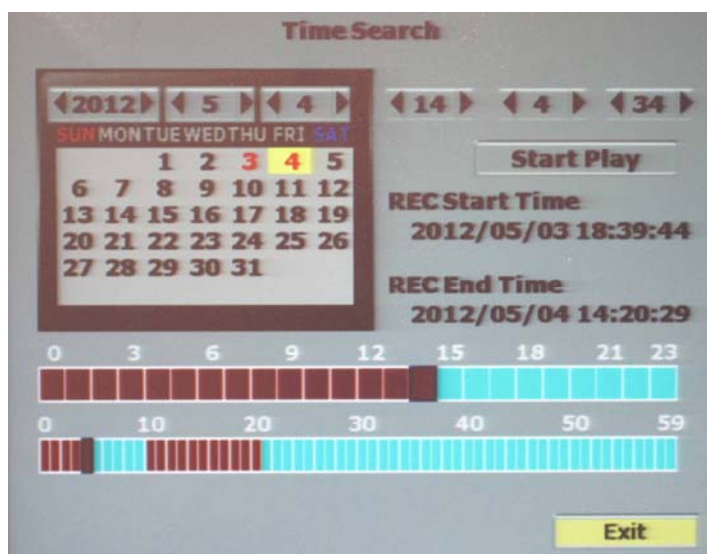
Time Search

2012 | 5 | 4 | 14 | 4 | 34

SUN MON TUE WED THU FRI SAT

| SUN | MON | TUE | WED | THU | FRI | SAT |
|---|---|---|---|---|---|---|
| | | 1 | 2 | 3 | 4 | 5 |
| 6 | 7 | 8 | 9 | 10 | 11 | 12 |
| 13 | 14 | 15 | 16 | 17 | 18 | 19 |
| 20 | 21 | 22 | 23 | 24 | 25 | 26 |
| 27 | 28 | 29 | 30 | 31 | | |

Start Play

REC Start Time
2012/05/03 18:39:44

REC End Time
2012/05/04 14:20:29

0 3 6 9 12 15 18 21 23

0 10 20 30 40 50 59

Exit